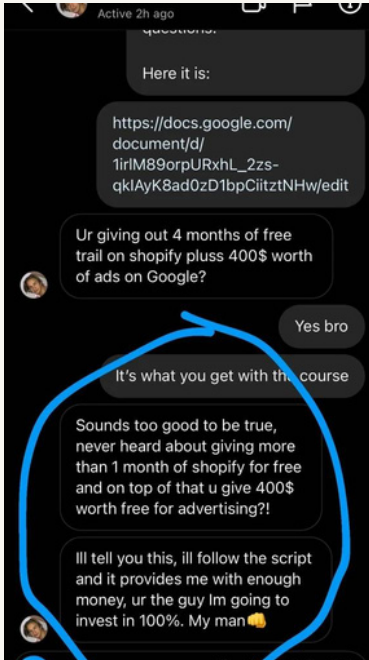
Active 2h ago

questions:

Here it is:

https://docs.google.com/document/d/1irlM89orpURxhL_2zs-qkIAyK8ad0zD1bpCiitztNHw/edit

Ur giving out 4 months of free trail on shopify pluss 400$ worth of ads on Google?

Yes bro

It's what you get with th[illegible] course

Sounds too good to be true, never heard about giving more than 1 month of shopify for free and on top of that u give 400$ worth free for advertising?!

Ill tell you this, ill follow the script and it provides me with enough money, ur the guy Im going to invest in 100%. My man👊